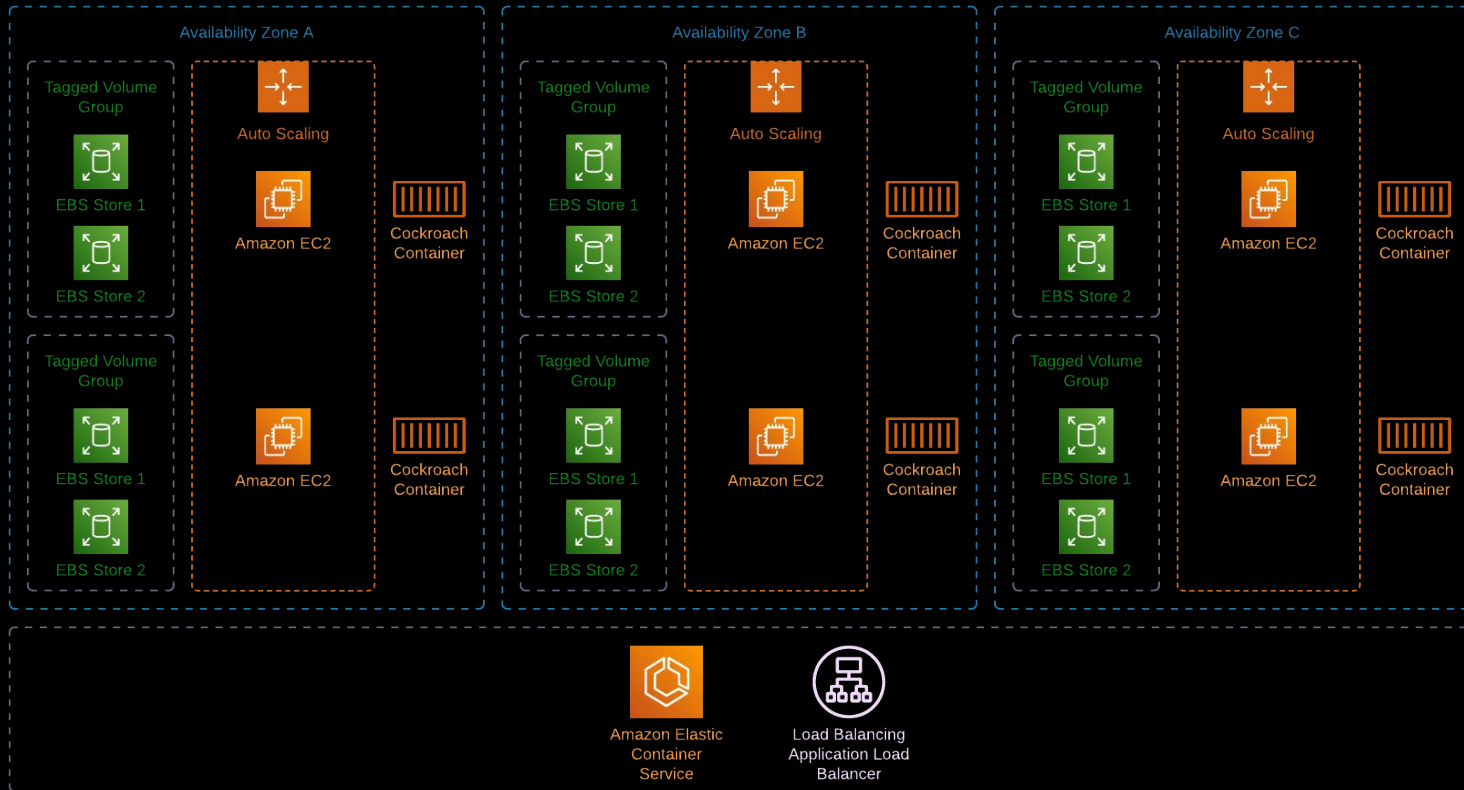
Availability Zone A

Tagged Volume Group

EBS Store 1

EBS Store 2

Tagged Volume Group

EBS Store 1

EBS Store 2

Auto Scaling

Amazon EC2

Amazon EC2

Cockroach Container

Cockroach Container

Availability Zone B

Tagged Volume Group

EBS Store 1

EBS Store 2

Tagged Volume Group

EBS Store 1

EBS Store 2

Auto Scaling

Amazon EC2

Amazon EC2

Cockroach Container

Cockroach Container

Availability Zone C

Tagged Volume Group

EBS Store 1

EBS Store 2

Tagged Volume Group

EBS Store 1

EBS Store 2

Auto Scaling

Amazon EC2

Amazon EC2

Cockroach Container

Cockroach Container

Amazon Elastic Container Service

Load Balancing Application Load Balancer